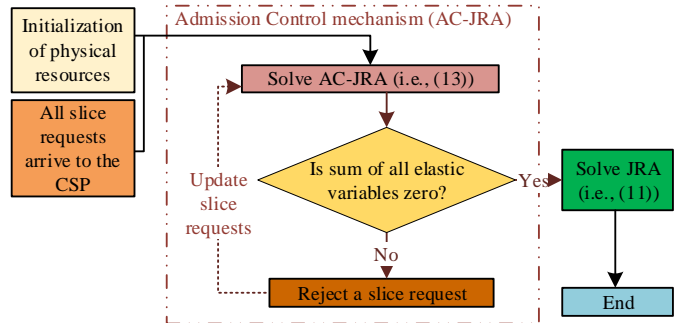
Initialization of physical resources

All slice requests arrive to the CSP

Admission Control mechanism (AC-JRA)

Solve AC-JRA (i.e., (13))

Is sum of all elastic variables zero?

Yes

Solve JRA (i.e., (11))

Update slice requests

No

Reject a slice request

End